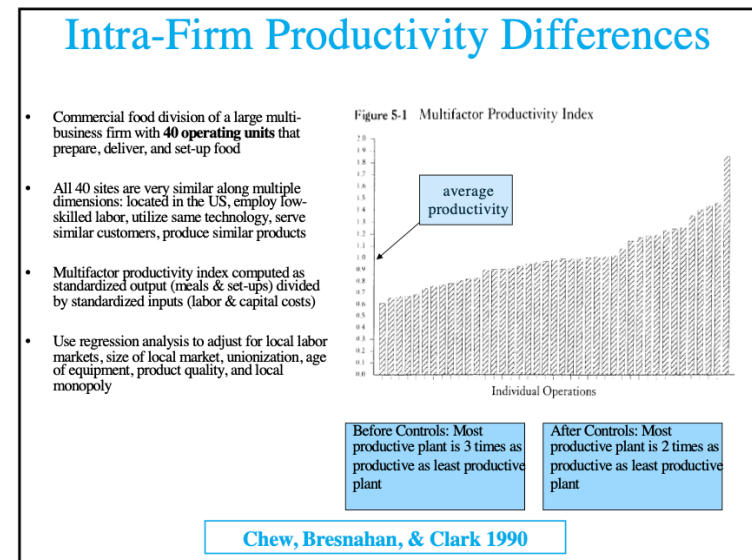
Intra-Firm Productivity Differences

- Commercial food division of a large multi-business firm with **40 operating units** that prepare, deliver, and set-up food

- All 40 sites are very similar along multiple dimensions: located in the US, employ low-skilled labor, utilize same technology, serve similar customers, produce similar products

- Multifactor productivity index computed as standardized output (meals & set-ups) divided by standardized inputs (labor & capital costs)

- Use regression analysis to adjust for local labor markets, size of local market, unionization, age of equipment, product quality, and local monopoly

Figure 5-1 Multifactor Productivity Index

2.0
1.9
1.8
1.7
1.6
1.5
1.4
1.3
1.2
1.1
1.0
0.9
0.8
0.7
0.6
0.5
0.4
0.3
0.2
0.1
0.0

average productivity

Individual Operations

Before Controls: Most productive plant is 3 times as productive as least productive plant

After Controls: Most productive plant is 2 times as productive as least productive plant

Chew, Bresnahan, & Clark 1990